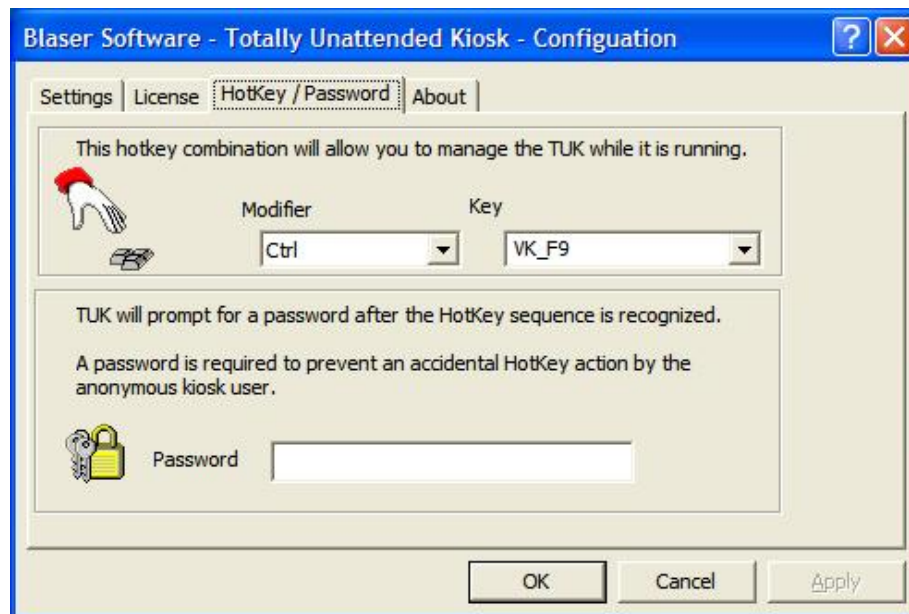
Blaser Software - Totally Unattended Kiosk - Configuation

?

Settings | License | HotKey / Password | About

This hotkey combination will allow you to manage the TUK while it is running.

Modifier

Key

Ctrl

VK_F9

TUK will prompt for a password after the HotKey sequence is recognized.

A password is required to prevent an accidental HotKey action by the anonymous kiosk user.

Password

OK

Cancel

Apply